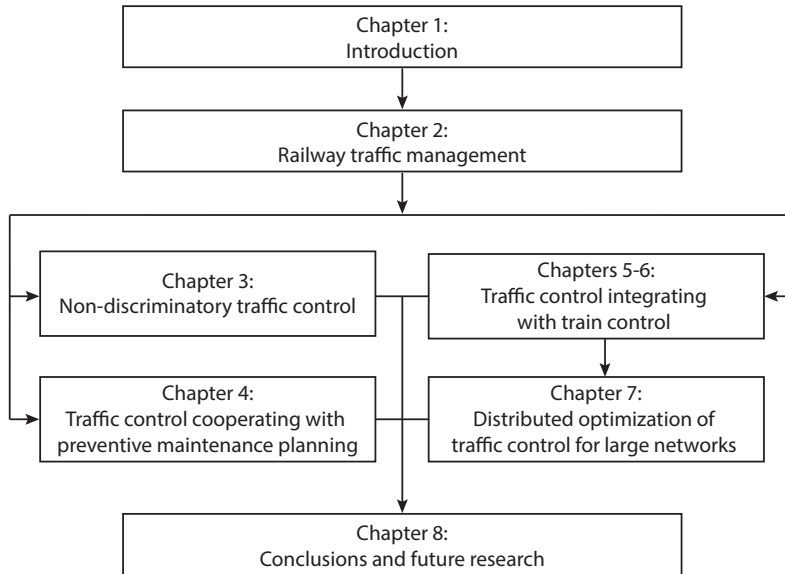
Chapter 1:
Introduction

Chapter 2:
Railway traffic management

Chapter 3:
Non-discriminatory traffic control

Chapters 5-6:
Traffic control integrating with train control

Chapter 4:
Traffic control cooperating with preventive maintenance planning

Chapter 7:
Distributed optimization of traffic control for large networks

Chapter 8:
Conclusions and future research